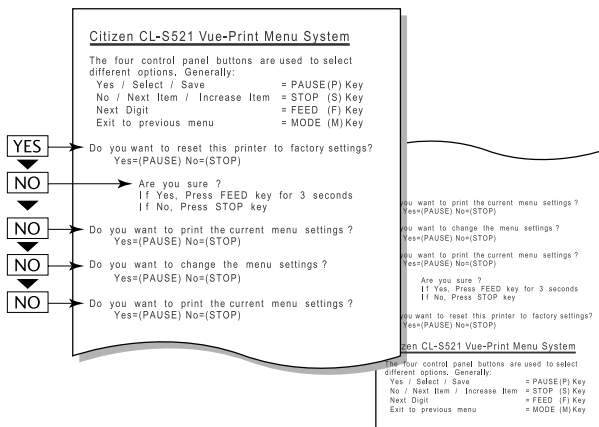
Citizen CL-S521 Vue-Print Menu System

The four control panel buttons are used to select different options. Generally:

Yes / Select / Save = PAUSE(P) Key
No / Next Item / Increase Item = STOP (S) Key
Next Digit = FEED (F) Key
Exit to previous menu = MODE (M) Key

YES

Do you want to reset this printer to factory settings?
Yes=(PAUSE) No=(STOP)

NO

Are you sure ?
If Yes, Press FEED key for 3 seconds
If No, Press STOP key

NO

Do you want to print the current menu settings ?
Yes=(PAUSE) No=(STOP)

NO

Do you want to change the menu settings ?
Yes=(PAUSE) No=(STOP)

NO

Do you want to print the current menu settings ?
Yes=(PAUSE) No=(STOP)

you want to print the current menu settings ?
Yes=(PAUSE) No=(STOP)

you want to change the menu settings ?
Yes=(PAUSE) No=(STOP)

you want to print the current menu settings ?
Yes=(PAUSE) No=(STOP)

Are you sure ?
If Yes, Press FEED key for 3 seconds
If No, Press STOP key

you want to reset this printer to factory settings?
Yes=(PAUSE) No=(STOP)

zen CL-S521 Vue-Print Menu System

four control panel buttons are used to select different options. Generally:

Yes / Select / Save = PAUSE(P) Key
No / Next Item / Increase Item = STOP (S) Key
Next Digit = FEED (F) Key
Exit to previous menu = MODE (M) Key